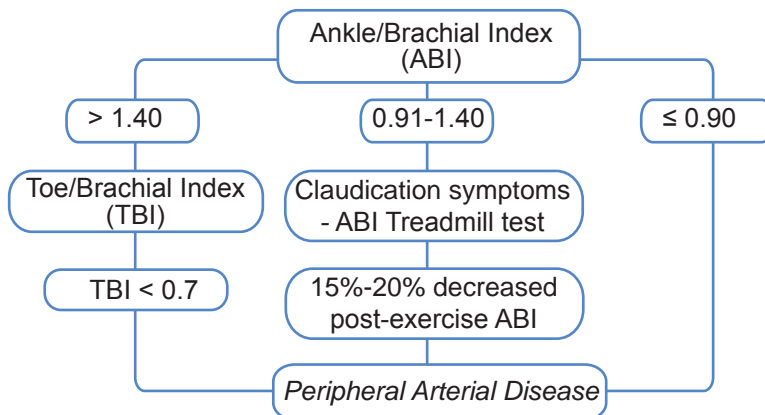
Ankle/Brachial Index (ABI)

> 1.40

0.91-1.40

≤ 0.90

Toe/Brachial Index (TBI)

Claudication symptoms - ABI Treadmill test

TBI < 0.7

15%-20% decreased post-exercise ABI

*Peripheral Arterial Disease*